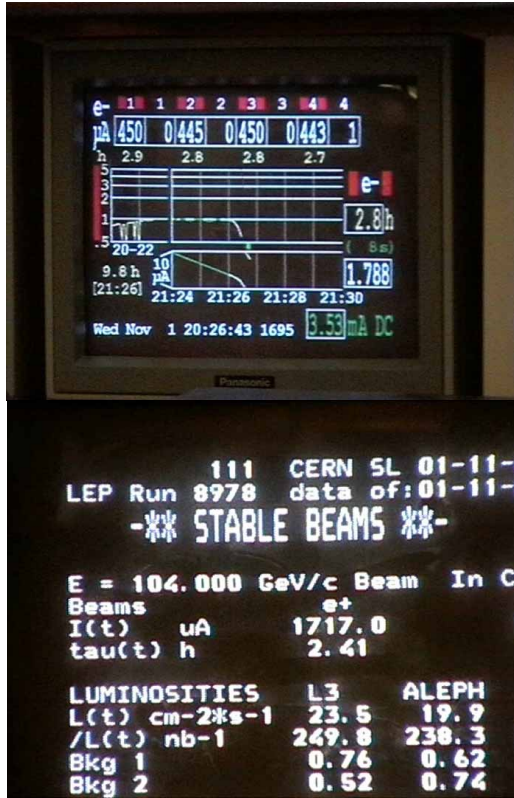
e- 1 1 2 2 3 3 4 4
μA 450 0 445 0 450 0 443 1
h 2.9 2.8 2.8 2.7
5
3
2
1
.5
20-22
e-
2.8 h
( Bs)
9.8 h
[21:26]
10
pA
1.788
21:24 21:26 21:28 21:30
Wed Nov 1 20:26:43 1695 3.53 mA DC

Panasonic

111 CERN SL 01-11-
LEP Run 8978 data of: 01-11-
-** STABLE BEAMS **-

E = 104.000 GeV/c Beam In C
Beams e+
I(t) uA 1717.0
tau(t) h 2.41

| LUMINOSITIES | L3 | ALEPH |
|---|---|---|
| L(t) cm-2*s-1 | 23.5 | 19.9 |
| /L(t) nb-1 | 249.8 | 238.3 |
| Bkg 1 | 0.76 | 0.62 |
| Bkg 2 | 0.52 | 0.74 |